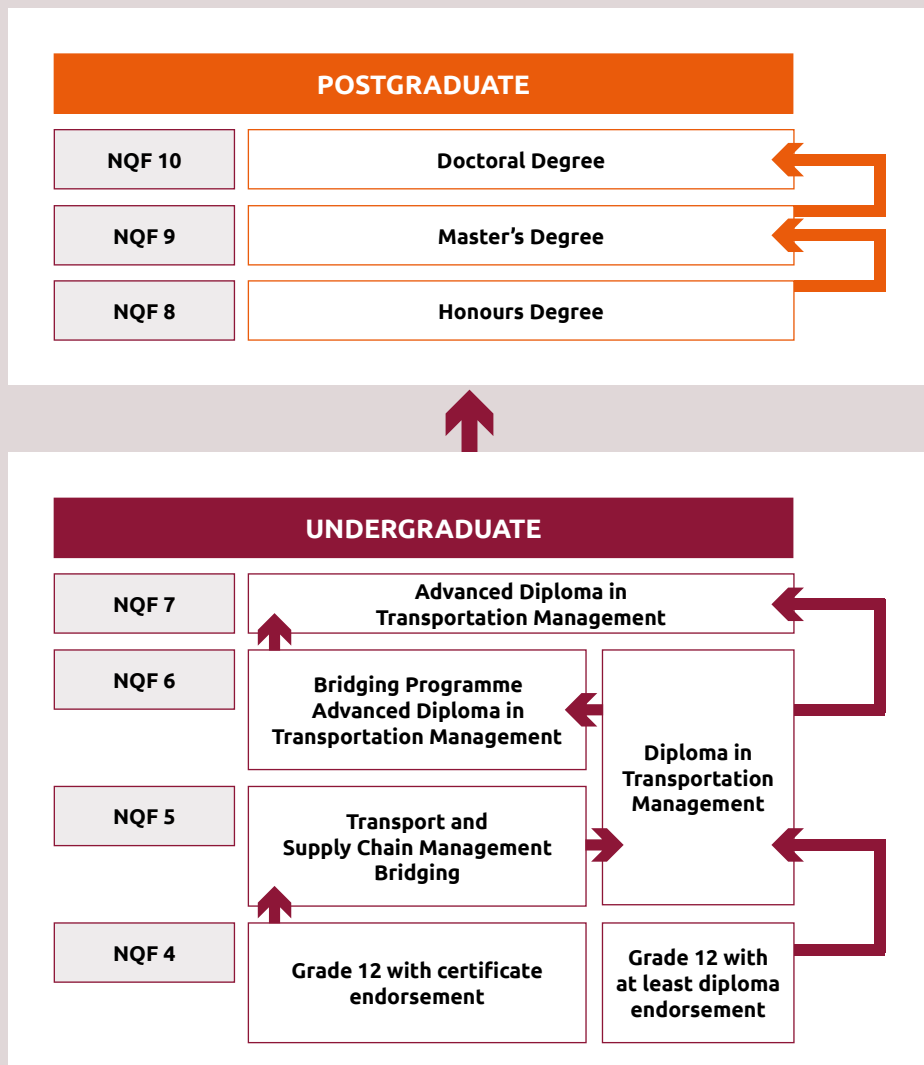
POSTGRADUATE

| | |
|---|---|
| NQF 10 | Doctoral Degree |
| NQF 9 | Master’s Degree |
| NQF 8 | Honours Degree |

UNDERGRADUATE

NQF 7
Advanced Diploma in Transportation Management

NQF 6
Bridging Programme Advanced Diploma in Transportation Management

Diploma in Transportation Management

NQF 5
Transport and Supply Chain Management Bridging

NQF 4
Grade 12 with certificate endorsement

Grade 12 with at least diploma endorsement